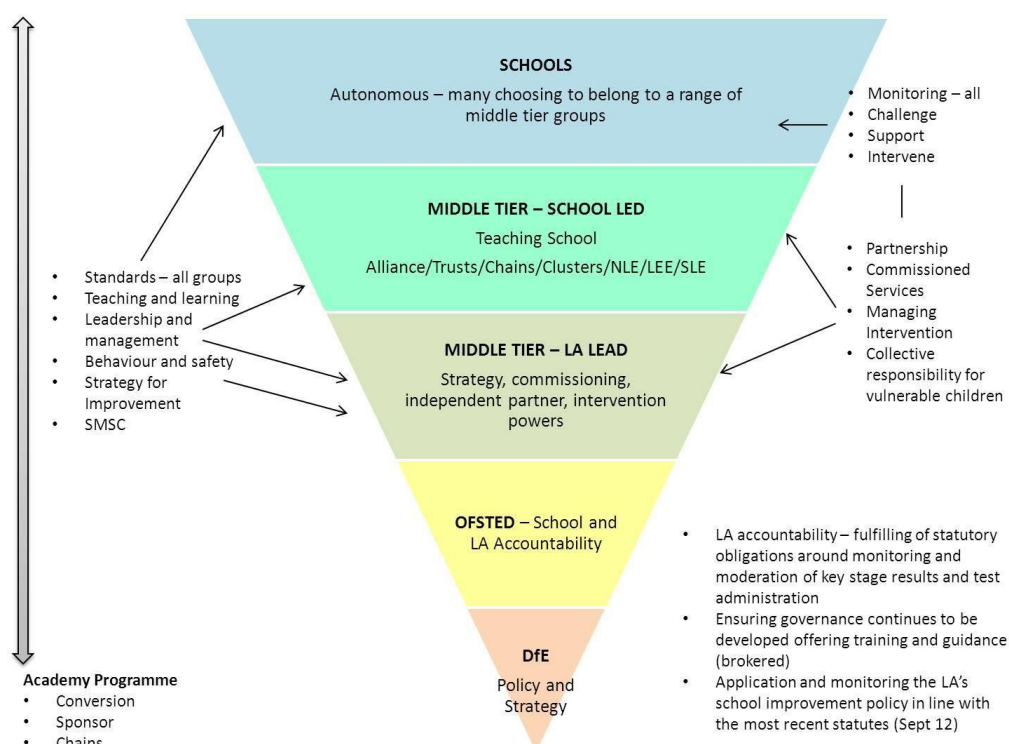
SCHOOLS

Autonomous – many choosing to belong to a range of middle tier groups

- Monitoring – all
- Challenge
- Support
- Intervene

MIDDLE TIER – SCHOOL LED

Teaching School

Alliance/Trusts/Chains/Clusters/NLE/LEE/SLE

- Standards – all groups
- Teaching and learning
- Leadership and management
- Behaviour and safety
- Strategy for Improvement
- SMSC

- Partnership
- Commissioned Services
- Managing Intervention
- Collective responsibility for vulnerable children

MIDDLE TIER – LA LEAD

Strategy, commissioning, independent partner, intervention powers

OFSTED – School and LA Accountability

- LA accountability – fulfilling of statutory obligations around monitoring and moderation of key stage results and test administration
- Ensuring governance continues to be developed offering training and guidance (brokered)
- Application and monitoring the LA's school improvement policy in line with the most recent statutes (Sept 12)

DfE

Policy and Strategy

Academy Programme
- Conversion
- Sponsor
- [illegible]